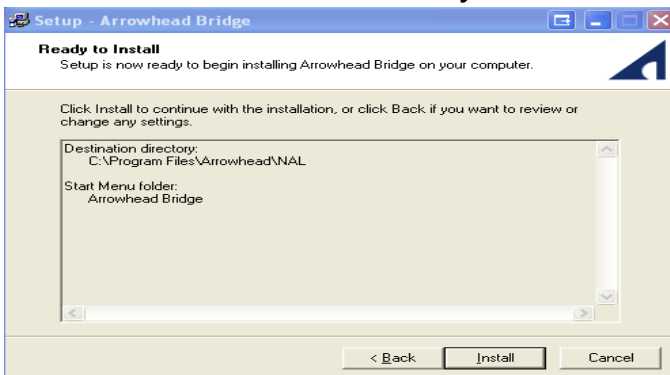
Setup - Arrowhead Bridge

Ready to Install

Setup is now ready to begin installing Arrowhead Bridge on your computer.

Click Install to continue with the installation, or click Back if you want to review or change any settings.

Destination directory:
C:\Program Files\Arrowhead\NAL

Start Menu folder:
Arrowhead Bridge

< Back

Install

Cancel